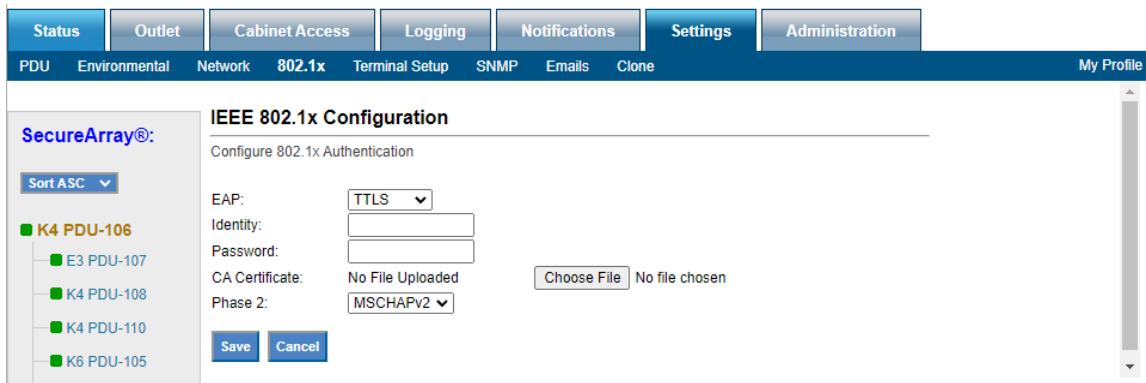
Status Outlet Cabinet Access Logging Notifications Settings Administration

PDU Environmental Network 802.1x Terminal Setup SNMP Emails Clone My Profile

SecureArray®:

Sort ASC

K4 PDU-106

E3 PDU-107

K4 PDU-108

K4 PDU-110

K6 PDU-105

IEEE 802.1x Configuration

Configure 802.1x Authentication

| | | |
|---|---|---|
| EAP: | TTLS | |
| Identity: | | |
| Password: | | |
| CA Certificate: | No File Uploaded | Choose File No file chosen |
| Phase 2: | MSCHAPv2 | |

Save Cancel